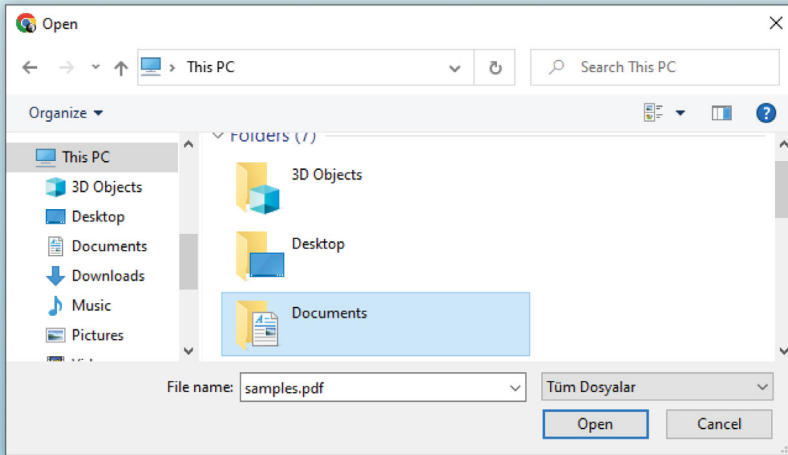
Open

This PC

Search This PC

Organize

Folders (7)

This PC
3D Objects
Desktop
Documents
Downloads
Music
Pictures
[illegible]

3D Objects

Desktop

Documents

File name: samples.pdf

Tüm Dosyalar

Open

Cancel